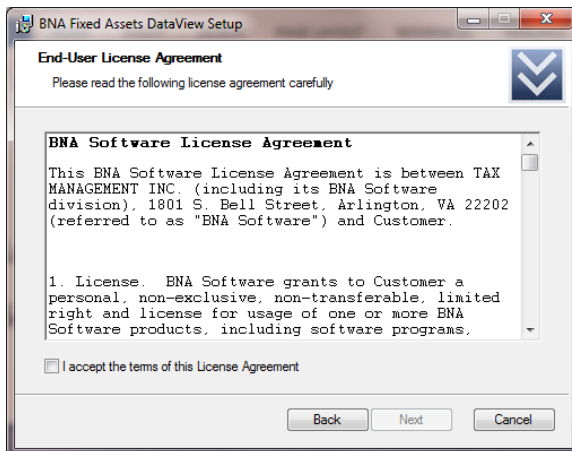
BNA Fixed Assets DataView Setup

End-User License Agreement

Please read the following license agreement carefully

BNA Software License Agreement

This BNA Software License Agreement is between TAX MANAGEMENT INC. (including its BNA Software division), 1801 S. Bell Street, Arlington, VA 22202 (referred to as "BNA Software") and Customer.

1. License. BNA Software grants to Customer a personal, non-exclusive, non-transferable, limited right and license for usage of one or more BNA Software products, including software programs,

I accept the terms of this License Agreement

Back Next Cancel